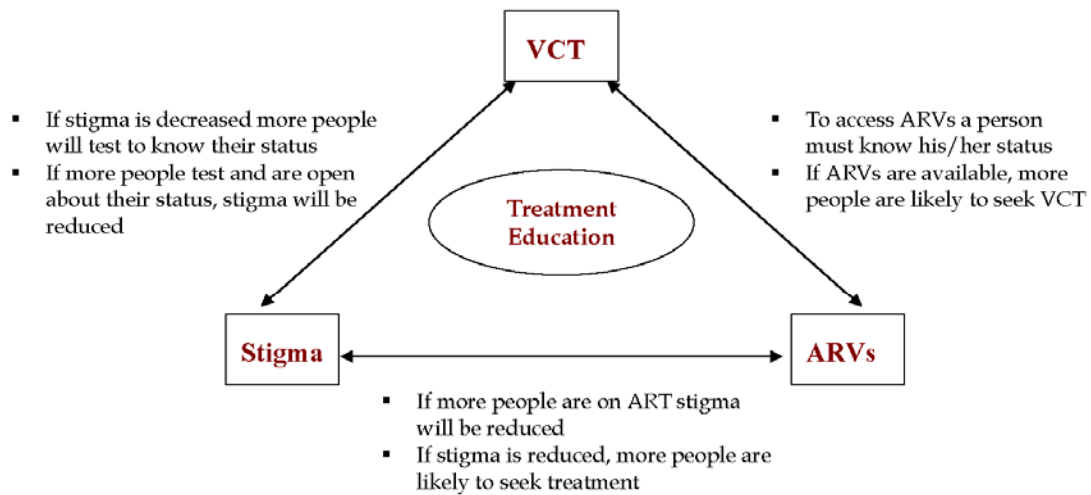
VCT

- If stigma is decreased more people will test to know their status
- If more people test and are open about their status, stigma will be reduced

- To access ARVs a person must know his/her status
- If ARVs are available, more people are likely to seek VCT

Treatment Education

Stigma

ARVs

- If more people are on ART stigma will be reduced
- If stigma is reduced, more people are likely to seek treatment